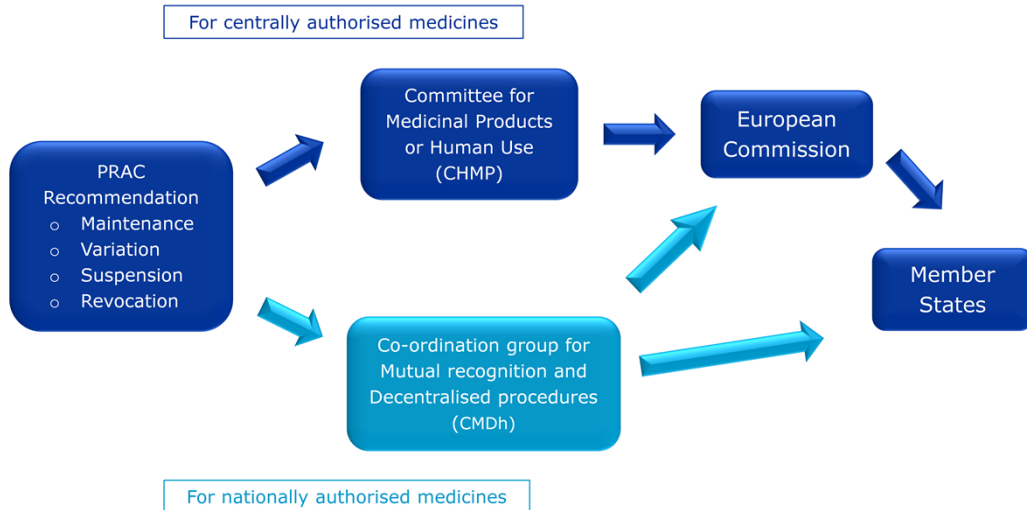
For centrally authorised medicines

PRAC Recommendation
○ Maintenance
○ Variation
○ Suspension
○ Revocation

Committee for Medicinal Products or Human Use (CHMP)

European Commission

Member States

Co-ordination group for Mutual recognition and Decentralised procedures (CMDh)

For nationally authorised medicines